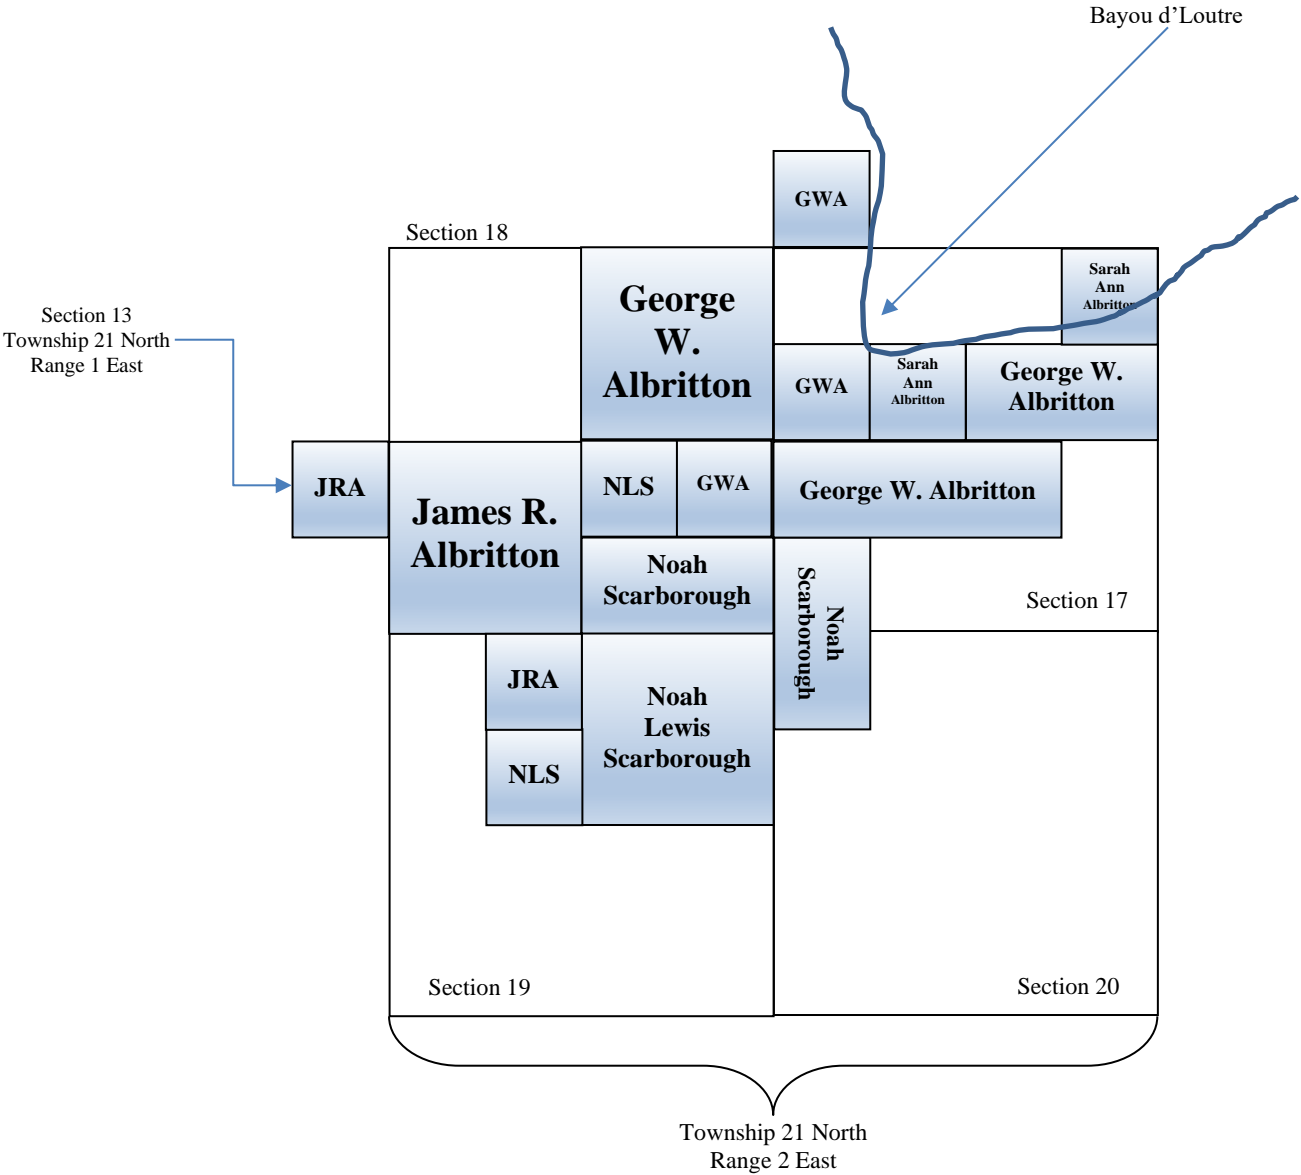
Bayou d'Loutre

GWA

Section 18

George W. Albritton

Sarah Ann Albritton

Section 13
Township 21 North
Range 1 East

GWA

Sarah Ann Albritton

George W. Albritton

JRA

James R. Albritton

NLS

GWA

George W. Albritton

Noah Scarborough

Noah Scarborough

Section 17

JRA

Noah Lewis Scarborough

NLS

Section 19

Section 20

Township 21 North
Range 2 East